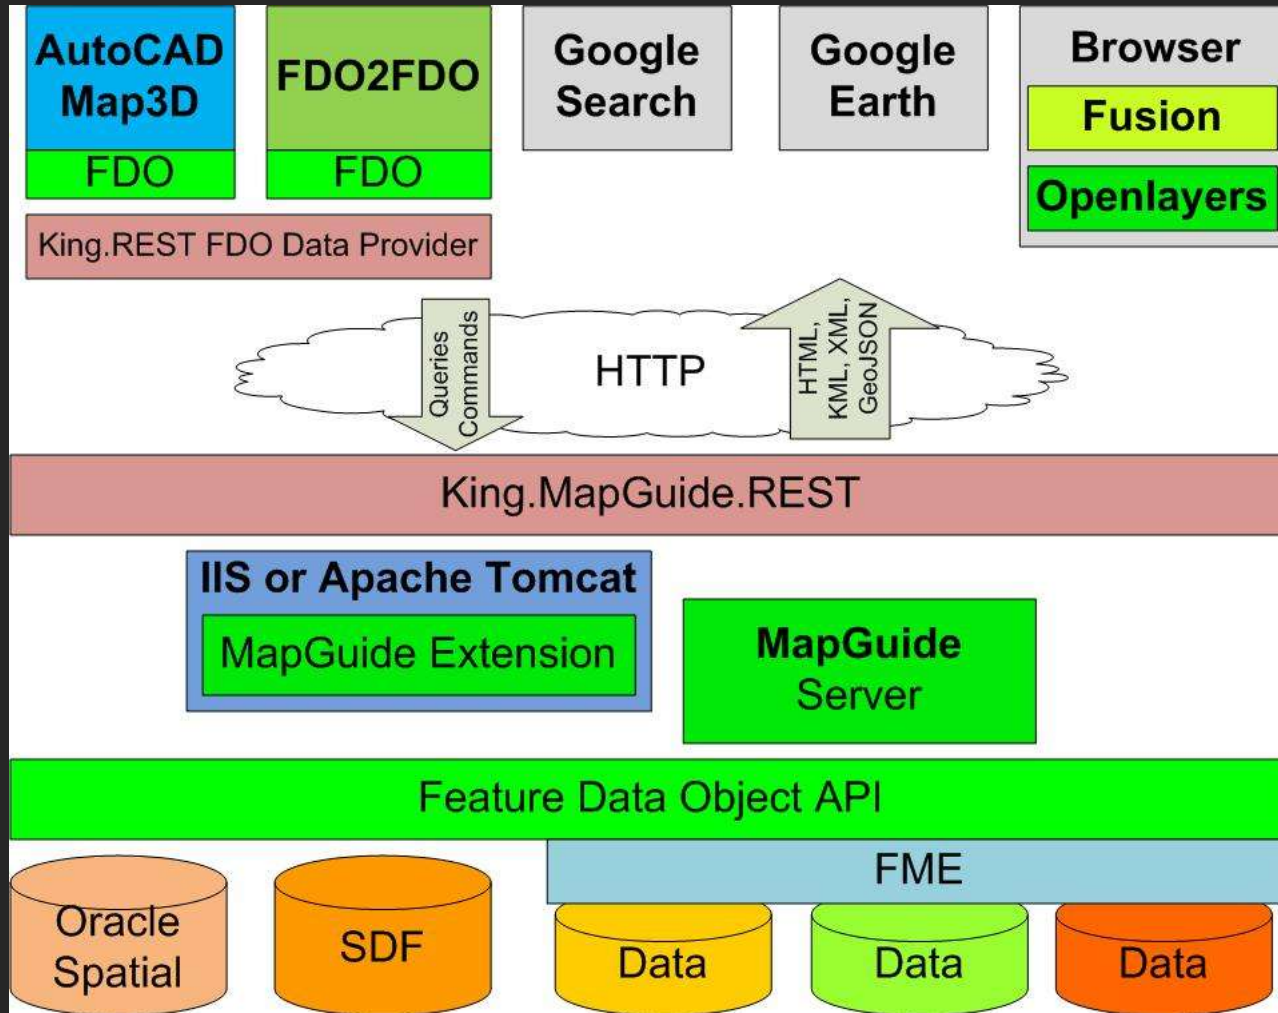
AutoCAD Map3D

FDO

FDO2FDO

FDO

Google Search

Google Earth

Browser

Fusion

Openlayers

King.REST FDO Data Provider

Queries Commands

HTTP

HTML, KML, XML, GeoJSON

King.MapGuide.REST

IIS or Apache Tomcat

MapGuide Extension

MapGuide Server

Feature Data Object API

FME

Oracle Spatial

SDF

Data

Data

Data